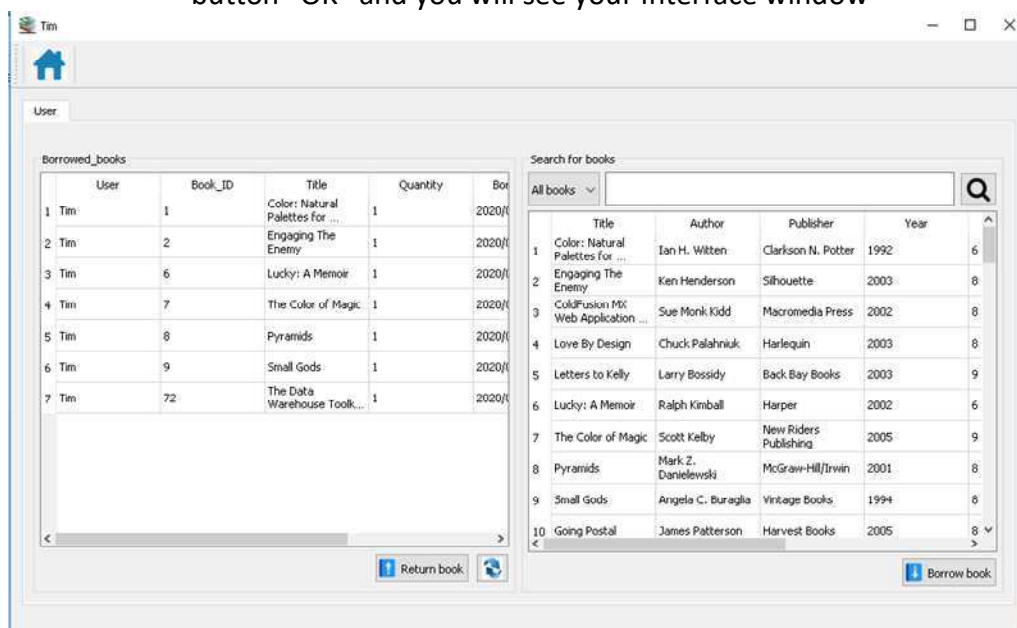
button "OK" and you will see your interface window

Tim

User

Borrowed_books

| | User | Book_ID | Title | Quantity | Bor |
|---|---|---|---|---|---|
| 1 | Tim | 1 | Color: Natural Palettes for ... | 1 | 2020/( |
| 2 | Tim | 2 | Engaging The Enemy | 1 | 2020/( |
| 3 | Tim | 6 | Lucky: A Memoir | 1 | 2020/( |
| 4 | Tim | 7 | The Color of Magic | 1 | 2020/( |
| 5 | Tim | 8 | Pyramids | 1 | 2020/( |
| 6 | Tim | 9 | Small Gods | 1 | 2020/( |
| 7 | Tim | 72 | The Data Warehouse Toolk... | 1 | 2020/( |

Return book

Search for books

All books

| | Title | Author | Publisher | Year | |
|---|---|---|---|---|---|
| 1 | Color: Natural Palettes for ... | Ian H. Witten | Clarkson N. Potter | 1992 | 6 |
| 2 | Engaging The Enemy | Ken Henderson | Silhouette | 2003 | 8 |
| 3 | ColdFusion MX Web Application ... | Sue Monk Kidd | Macromedia Press | 2002 | 8 |
| 4 | Love By Design | Chuck Palahniuk | Harlequin | 2003 | 8 |
| 5 | Letters to Kelly | Larry Bossidy | Back Bay Books | 2003 | 9 |
| 6 | Lucky: A Memoir | Ralph Kimball | Harper | 2002 | 6 |
| 7 | The Color of Magic | Scott Kelby | New Riders Publishing | 2005 | 9 |
| 8 | Pyramids | Mark Z. Danielewski | McGraw-Hill/Irwin | 2001 | 8 |
| 9 | Small Gods | Angela C. Buraglia | Vintage Books | 1994 | 8 |
| 10 | Going Postal | James Patterson | Harvest Books | 2005 | 8 |

Borrow book